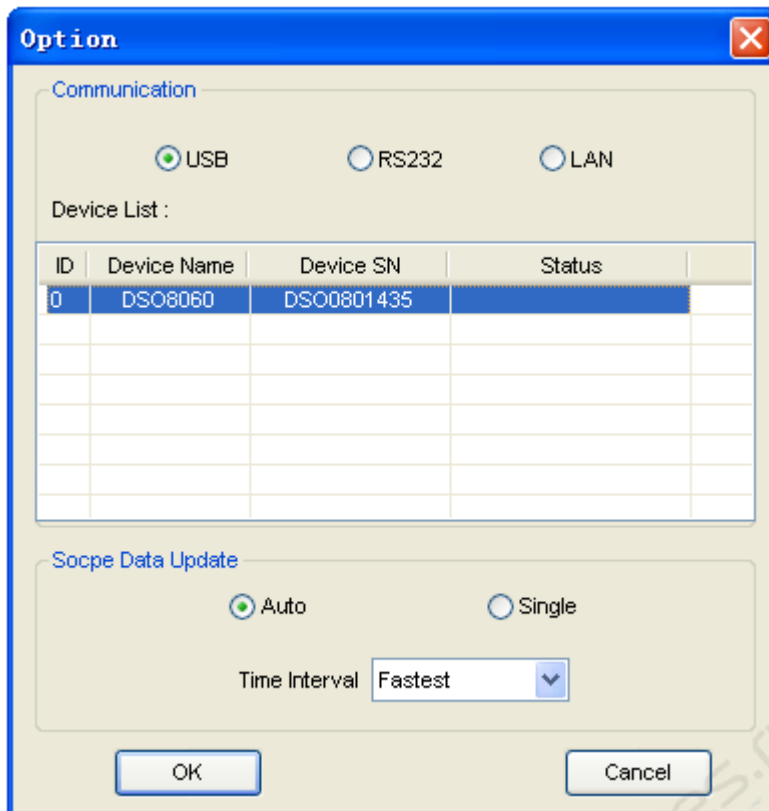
Option

Communication

USB RS232 LAN

Device List :

| ID | Device Name | Device SN | Status |
|---|---|---|---|
| 0 | DSO8060 | DSO0801435 | |

Socpe Data Update

Auto Single

Time Interval Fastest

OK Cancel